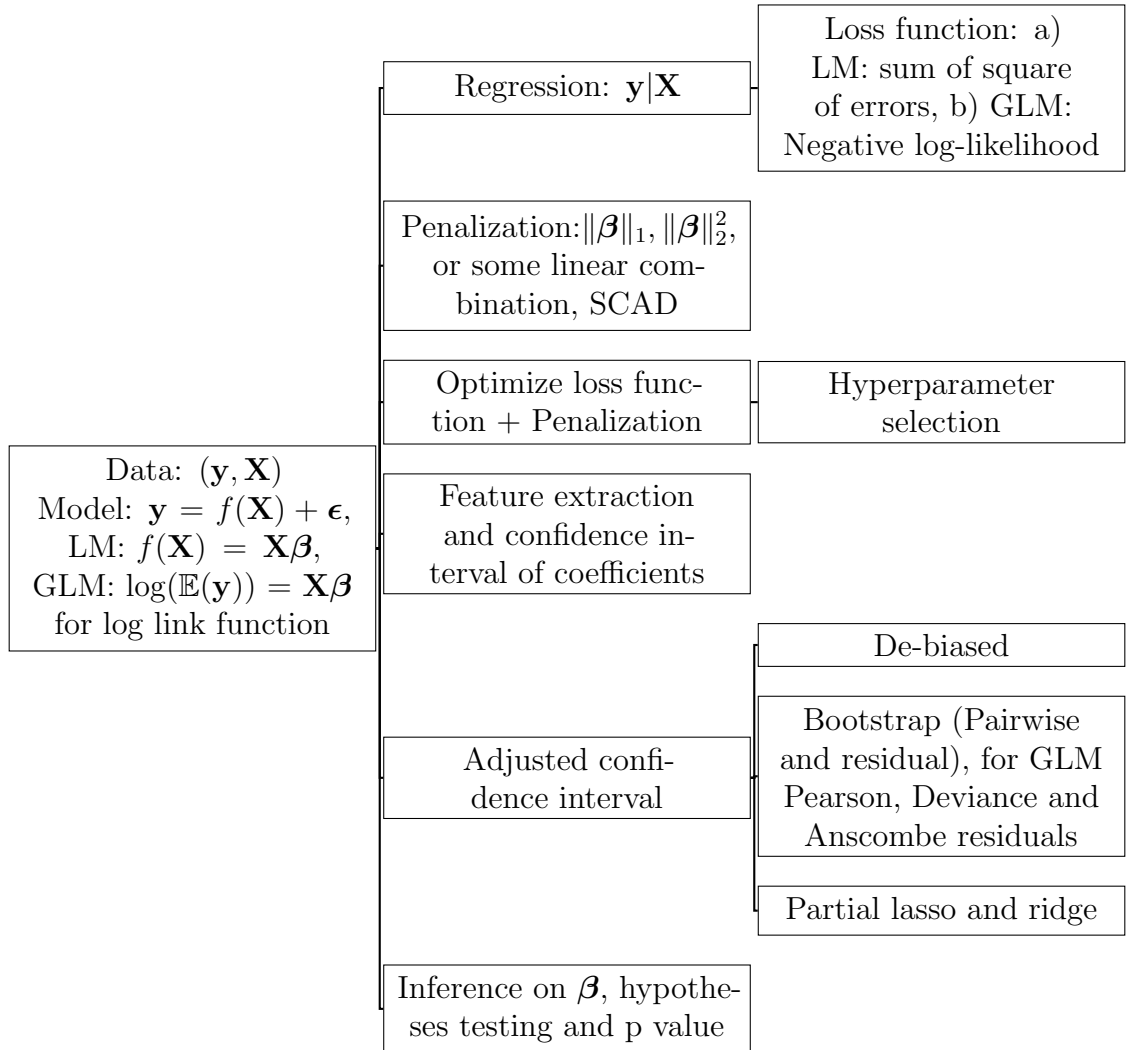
Data: $(\mathbf{y}, \mathbf{X})$ Model: $\mathbf{y} = f(\mathbf{X}) + \boldsymbol{\epsilon}$, LM: $f(\mathbf{X}) = \mathbf{X}\boldsymbol{\beta}$, GLM: $\log(\mathbb{E}(\mathbf{y})) = \mathbf{X}\boldsymbol{\beta}$ for log link function

Regression: $\mathbf{y}|\mathbf{X}$

Loss function: a) LM: sum of square of errors, b) GLM: Negative log-likelihood

Penalization:$\|\boldsymbol{\beta}\|_1, \|\boldsymbol{\beta}\|_2^2$, or some linear combination, SCAD

Optimize loss function + Penalization

Hyperparameter selection

Feature extraction and confidence interval of coefficients

Adjusted confidence interval

De-biased

Bootstrap (Pairwise and residual), for GLM Pearson, Deviance and Anscombe residuals

Partial lasso and ridge

Inference on $\boldsymbol{\beta}$, hypotheses testing and p value